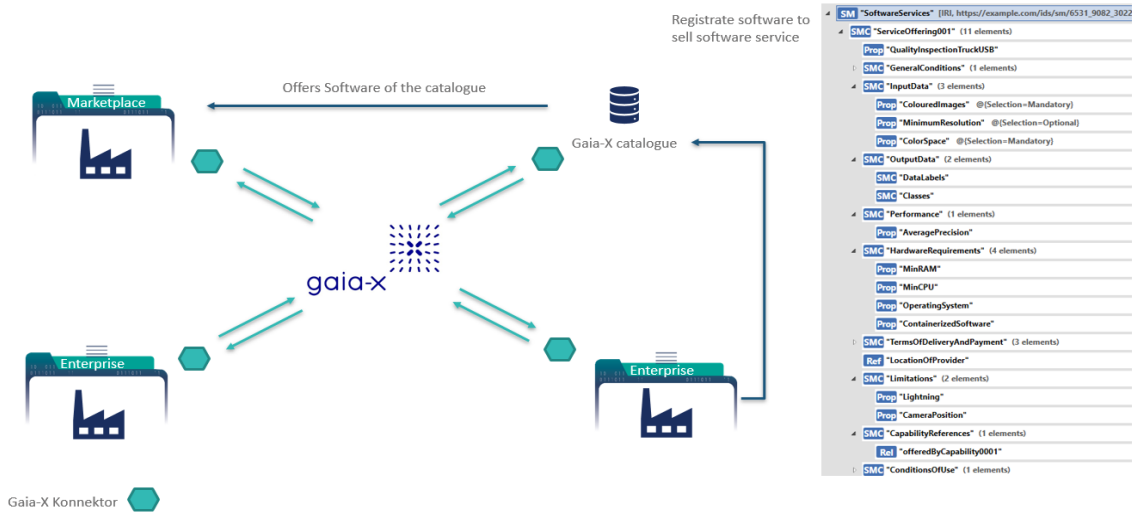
Registrate software to sell software service

Offers Software of the catalogue

Marketplace

Gaia-X catalogue

gaia-x

Enterprise

Enterprise

Gaia-X Konnektor

SM "SoftwareServices" [IRI, https://example.com/ids/sm/6531_9082_3022
SMC "ServiceOffering001" (11 elements)
Prop "QualityInspectionTruckUSB"
SMC "GeneralConditions" (1 elements)
SMC "InputData" (3 elements)
Prop "ColouredImages" @{Selection=Mandatory}
Prop "MinimumResolution" @{Selection=Optional}
Prop "ColorSpace" @{Selection=Mandatory}
SMC "OutputData" (2 elements)
SMC "DataLabels"
SMC "Classes"
SMC "Performance" (1 elements)
Prop "AveragePrecision"
SMC "HardwareRequirements" (4 elements)
Prop "MinRAM"
Prop "MinCPU"
Prop "OperatingSystem"
Prop "ContainerizedSoftware"
SMC "TermsOfDeliveryAndPayment" (3 elements)
Ref "LocationOfProvider"
SMC "Limitations" (2 elements)
Prop "Lightning"
Prop "CameraPosition"
SMC "CapabilityReferences" (1 elements)
Rel "offeredByCapability0001"
SMC "ConditionsOfUse" (1 elements)